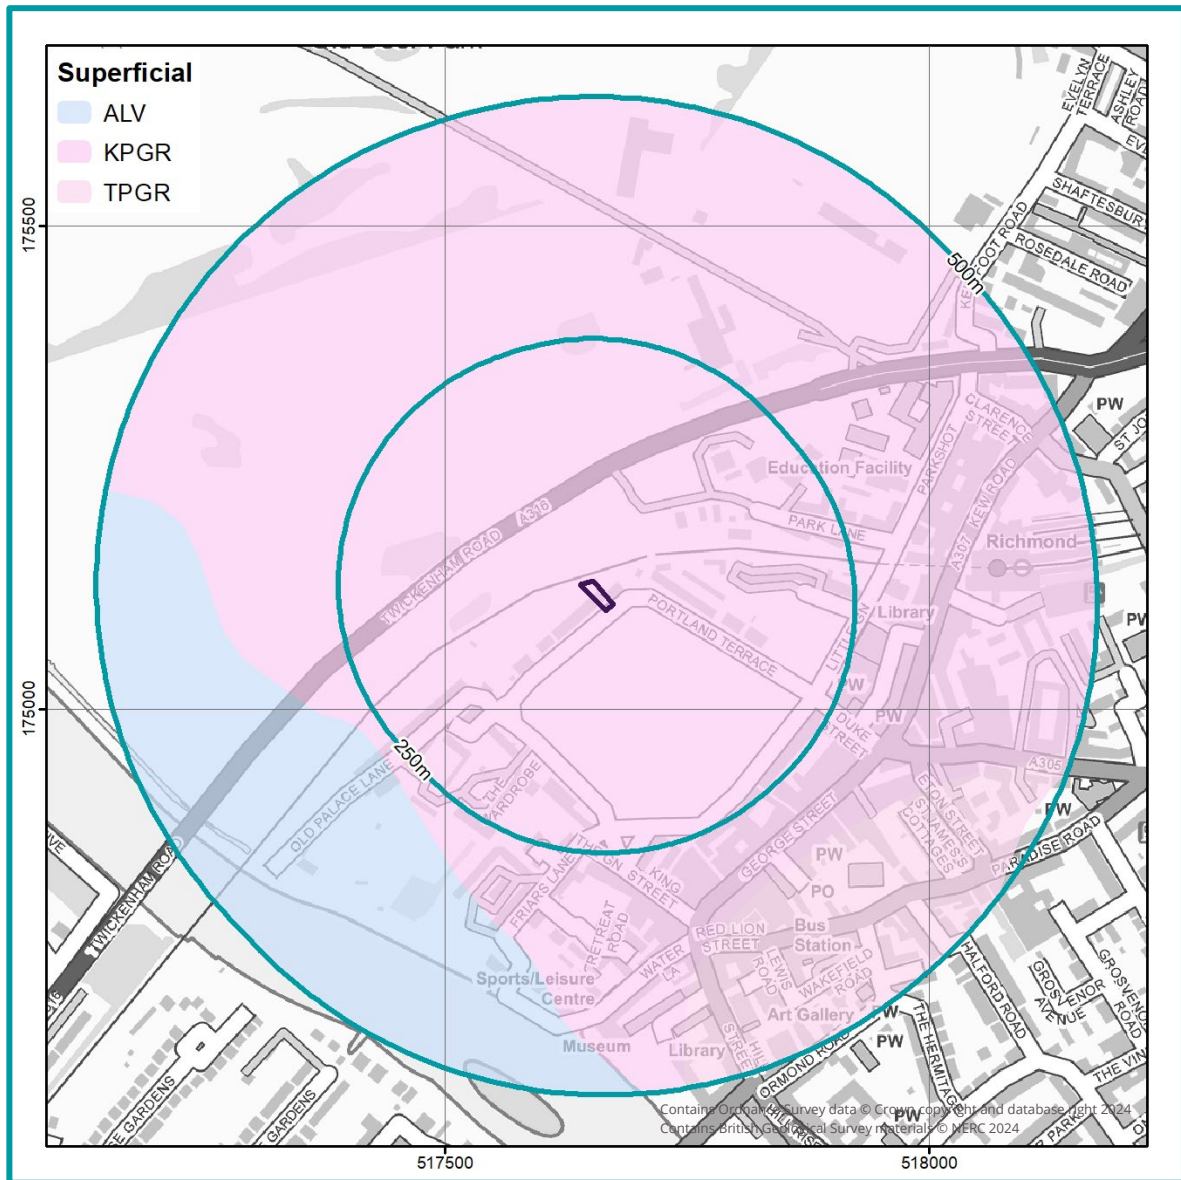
Superficial
ALV
KPGR
TPGR

175500
175000
517500
518000

500m
250m

EVELYN TERRACE
ASHLEY ROAD
SHAFTESBURY
ROSEDALE ROAD
KEW FOOT ROAD
PW
CLARENCE STREET
ST JO
Education Facility
PARKSHOT
KEW ROAD
A307
PARK LANE
Richmond
TWICKENHAM ROAD
A316
Library
PORTLAND TERRACE
LITTLE GREEN
PW
PW
DUKE STREET
PW
A305
PW
OLD PALACE LANE
THE WARDROBE
LION STREET
ST JAMES'S COTTAGES
PARADISE ROAD
GEORGE STREET
PW
PO
FRIARS LANE
THE KING STREET
KING STREET
TWICKENHAM ROAD
RETREAT ROAD
RED LION STREET
Bus Station
HALFORD ROAD
GROSVENOR AVENUE
GROSVENOR ROAD
Sports/Leisure Centre
WATER LA
LEWIS ROAD
WAKEFIELD ROAD
Art Gallery
PW
PW
THE HERMITAGE
Museum
Library
HILL STREET
ORMOND ROAD
THE VIN
GARDENS
GARDENS
Contains Ordnance Survey data © Crown copyright and database right 2024
Contains British Geological Survey materials © NERC 2024